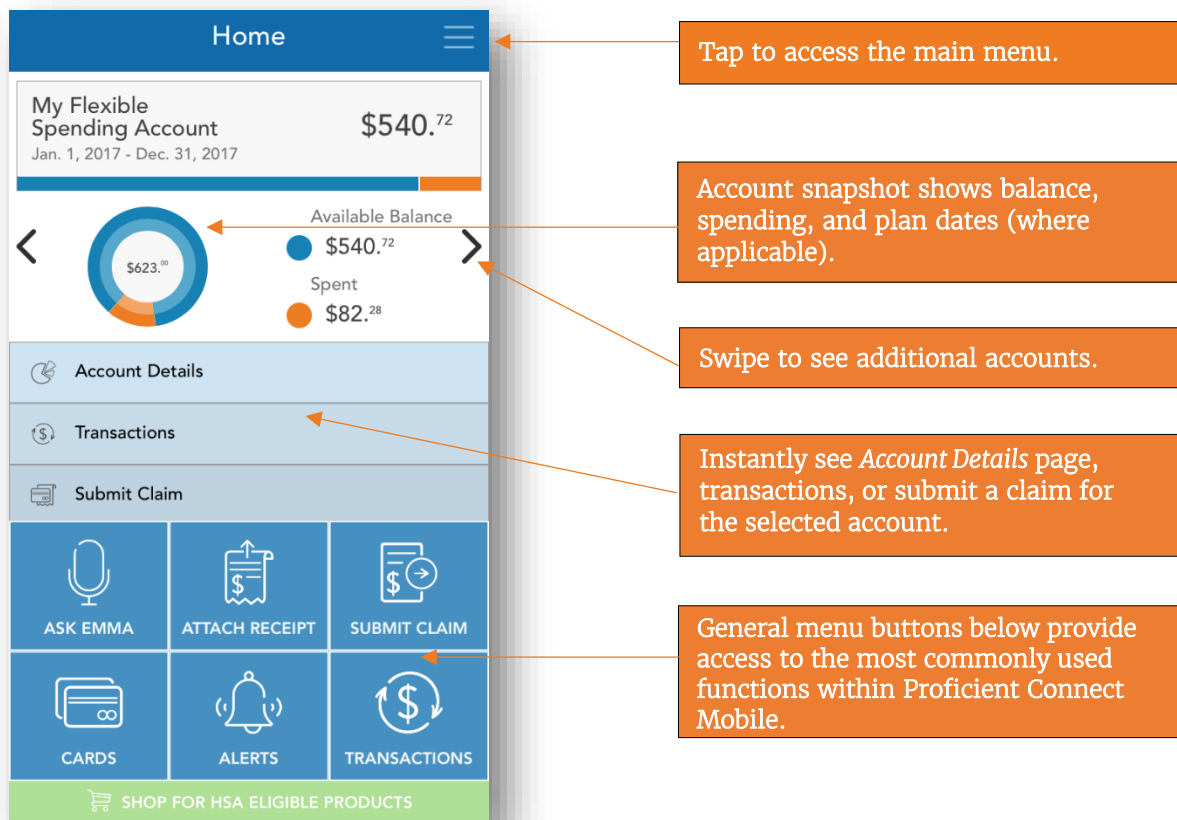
Home

My Flexible Spending Account
Jan. 1, 2017 - Dec. 31, 2017

$540.$^{72}$

$623.$^{00}$

Available Balance
$540.$^{72}$

Spent
$82.$^{28}$

Account Details

Transactions

Submit Claim

ASK EMMA

ATTACH RECEIPT

SUBMIT CLAIM

CARDS

ALERTS

TRANSACTIONS

SHOP FOR HSA ELIGIBLE PRODUCTS

Tap to access the main menu.

Account snapshot shows balance, spending, and plan dates (where applicable).

Swipe to see additional accounts.

Instantly see *Account Details* page, transactions, or submit a claim for the selected account.

General menu buttons below provide access to the most commonly used functions within Proficient Connect Mobile.